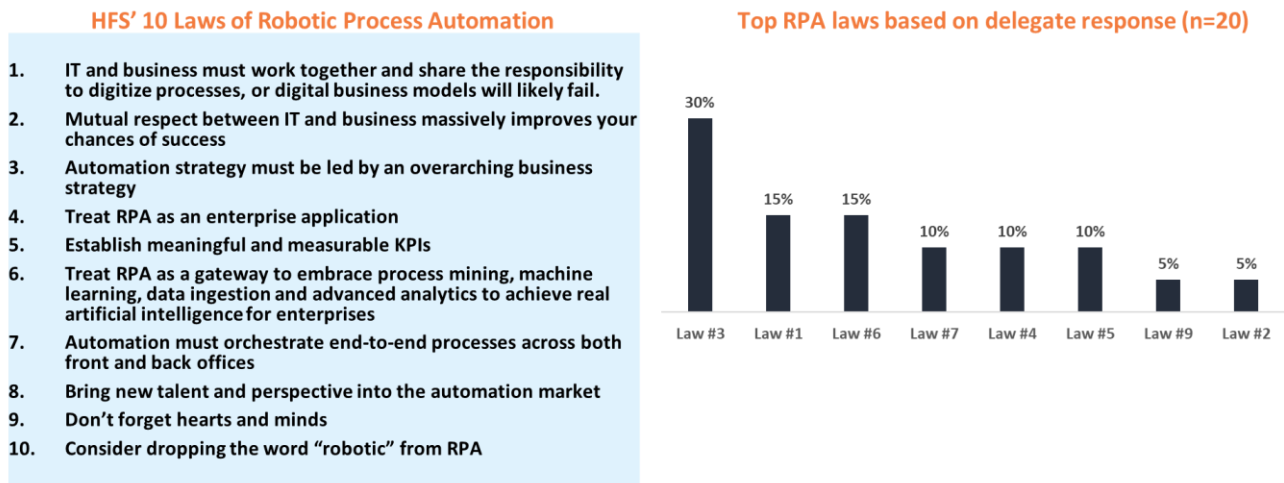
HFS' 10 Laws of Robotic Process Automation

1. IT and business must work together and share the responsibility to digitize processes, or digital business models will likely fail.
2. Mutual respect between IT and business massively improves your chances of success
3. Automation strategy must be led by an overarching business strategy
4. Treat RPA as an enterprise application
5. Establish meaningful and measurable KPIs
6. Treat RPA as a gateway to embrace process mining, machine learning, data ingestion and advanced analytics to achieve real artificial intelligence for enterprises
7. Automation must orchestrate end-to-end processes across both front and back offices
8. Bring new talent and perspective into the automation market
9. Don't forget hearts and minds
10. Consider dropping the word "robotic" from RPA

Top RPA laws based on delegate response (n=20)

30%
15%
15%
10%
10%
10%
5%
5%
Law #3
Law #1
Law #6
Law #7
Law #4
Law #5
Law #9
Law #2